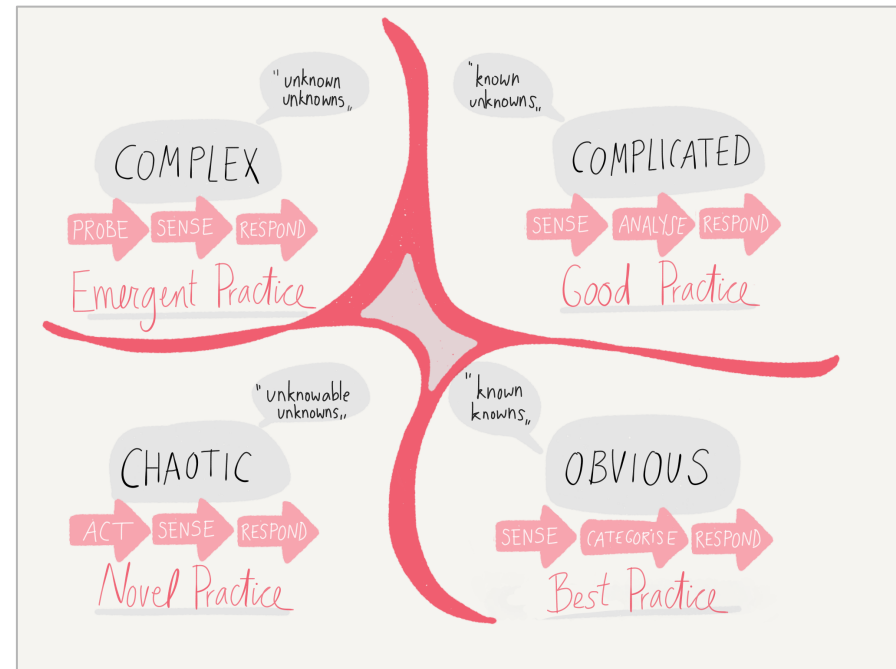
"unknown unknowns„

COMPLEX

PROBE SENSE RESPOND

Emergent Practice

"known unknowns„

COMPLICATED

SENSE ANALYSE RESPOND

Good Practice

"unknowable unknowns„

CHAOTIC

ACT SENSE RESPOND

Novel Practice

"known knowns„

OBVIOUS

SENSE CATEGORISE RESPOND

Best Practice